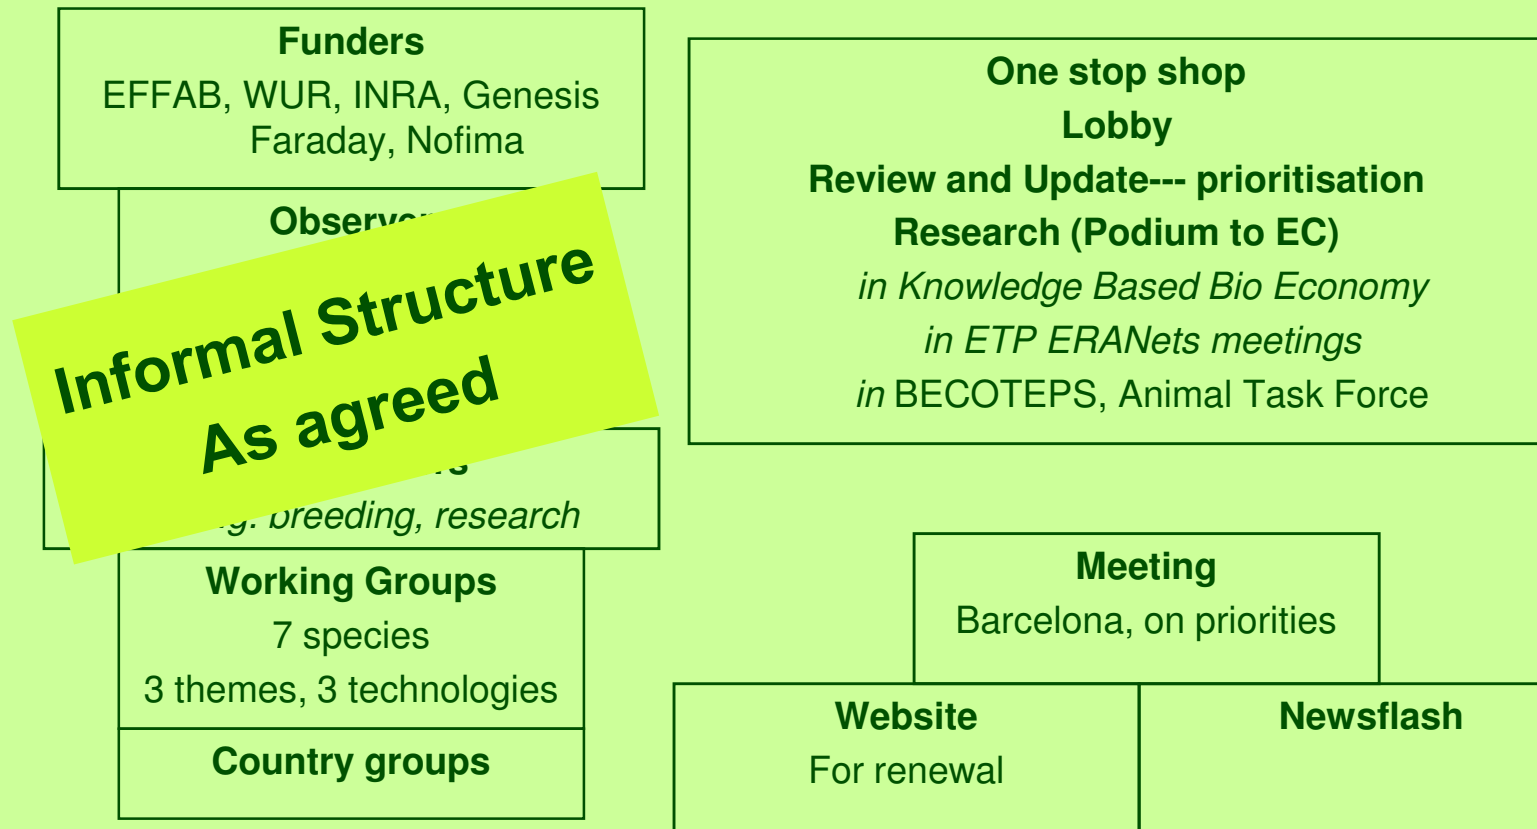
Funders
EFFAB, WUR, INRA, Genesis Faraday, Nofima

Observ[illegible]

Informal Structure
As agreed

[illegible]
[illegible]g. breeding, research

Working Groups
7 species
3 themes, 3 technologies

Country groups

One stop shop
Lobby
Review and Update--- prioritisation
Research (Podium to EC)
in Knowledge Based Bio Economy
in ETP ERANets meetings
in BECOTEPS, Animal Task Force

Meeting
Barcelona, on priorities

Website
For renewal

Newsflash